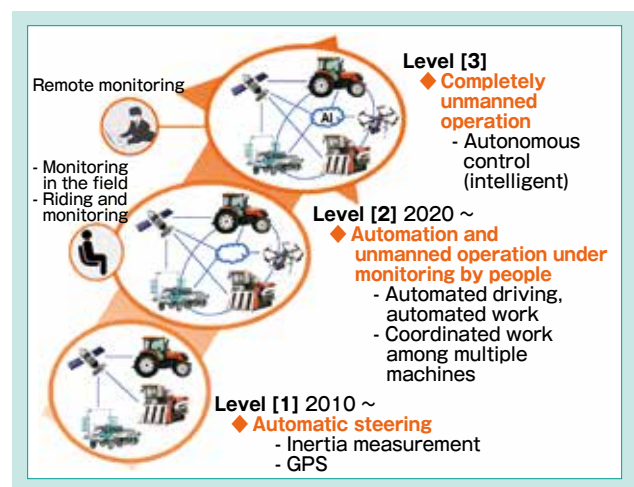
Remote monitoring

Level [3]
◆ Completely unmanned operation
- Autonomous control (intelligent)

AI

- Monitoring in the field
- Riding and monitoring

Level [2] 2020 ~
◆ Automation and unmanned operation under monitoring by people
- Automated driving, automated work
- Coordinated work among multiple machines

Level [1] 2010 ~
◆ Automatic steering
- Inertia measurement
- GPS